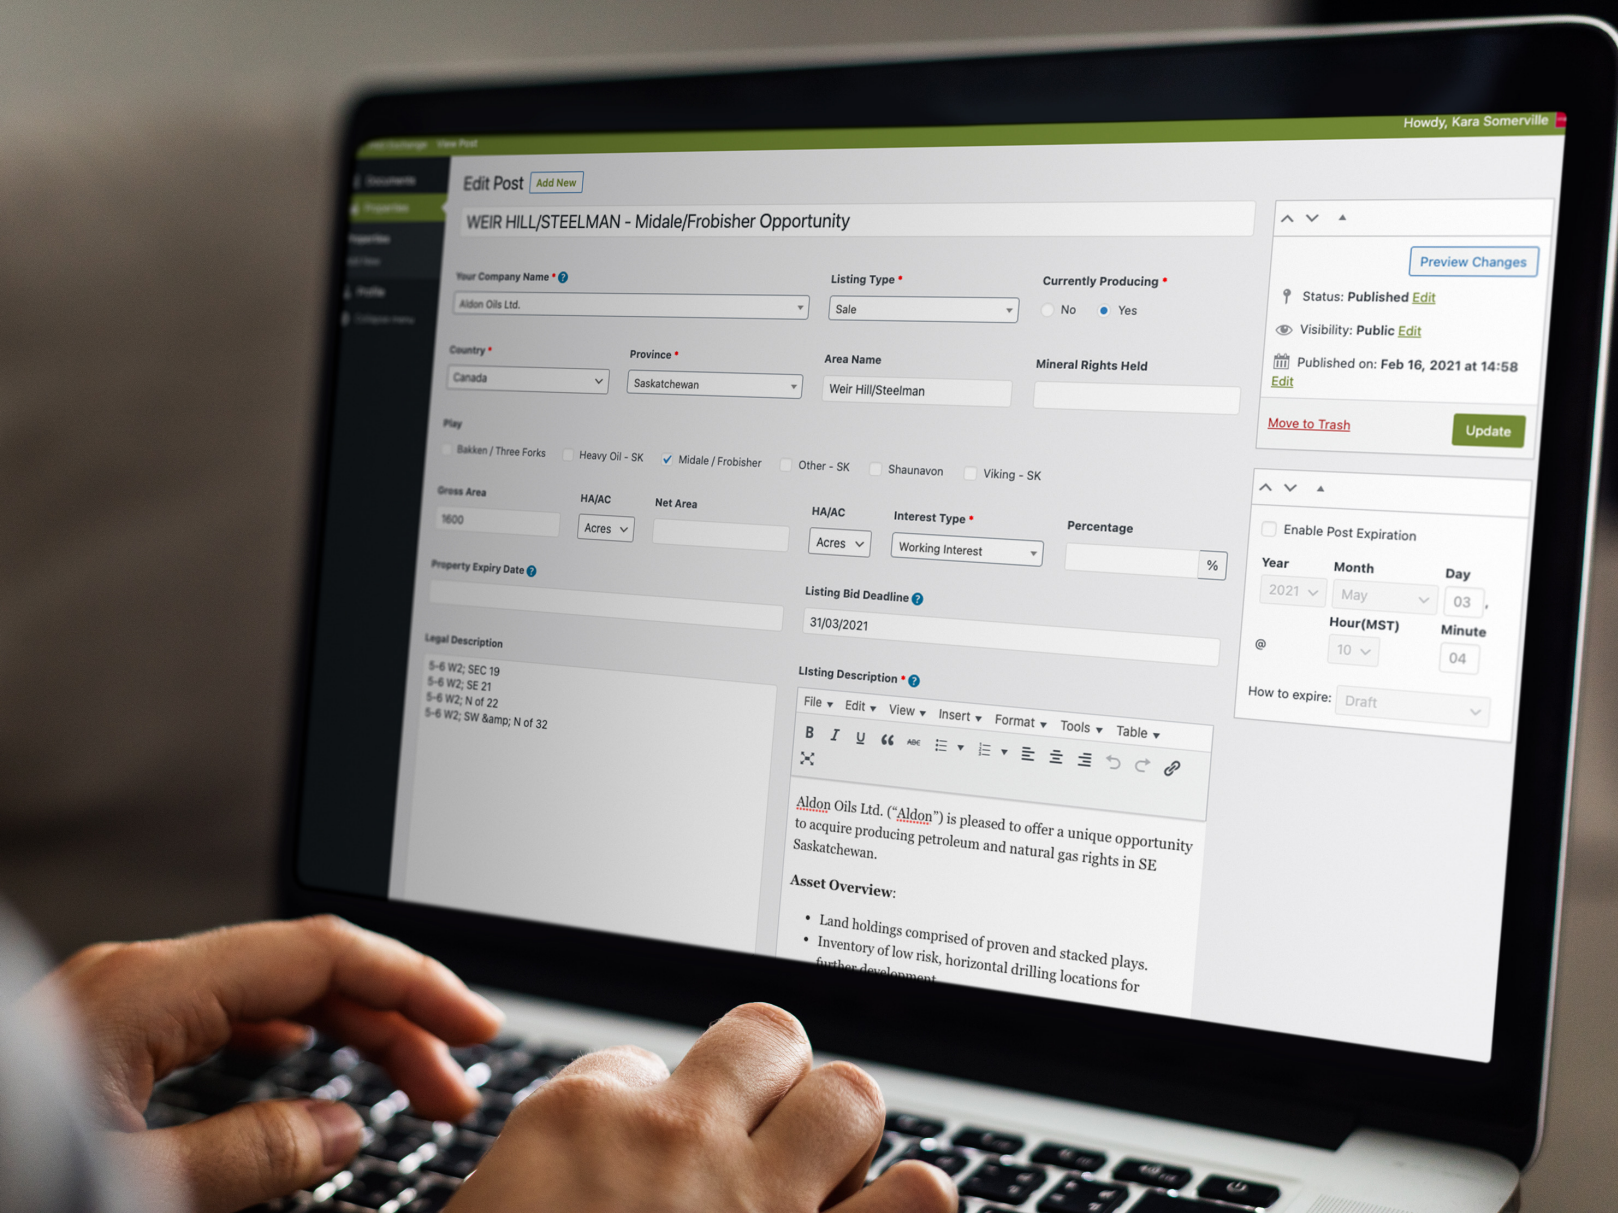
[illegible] View Post

Howdy, Kara Somerville

Documents
Properties
Properties
Add New
Profile
Collapse menu

Edit Post Add New

WEIR HILL/STEELMAN - Midale/Frobisher Opportunity

Your Company Name *
Aldon Oils Ltd.

Listing Type *
Sale

Currently Producing *
No
Yes

Country *
Canada

Province *
Saskatchewan

Area Name
Weir Hill/Steelman

Mineral Rights Held

Play
Bakken / Three Forks
Heavy Oil - SK
Midale / Frobisher
Other - SK
Shaunavon
Viking - SK

Gross Area
1600

HA/AC
Acres

Net Area

HA/AC
Acres

Interest Type *
Working Interest

Percentage
%

Property Expiry Date

Listing Bid Deadline
31/03/2021

Legal Description
5-6 W2; SEC 19
5-6 W2; SE 21
5-6 W2; N of 22
5-6 W2; SW &amp; N of 32

Listing Description *

File Edit View Insert Format Tools Table

Aldon Oils Ltd. ("Aldon") is pleased to offer a unique opportunity to acquire producing petroleum and natural gas rights in SE Saskatchewan.

Asset Overview:

• Land holdings comprised of proven and stacked plays.
• Inventory of low risk, horizontal drilling locations for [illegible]

Preview Changes

Status: Published Edit

Visibility: Public Edit

Published on: Feb 16, 2021 at 14:58
Edit

Move to Trash

Update

Enable Post Expiration

Year
2021

Month
May

Day
03

@

Hour(MST)
10

Minute
04

How to expire:
Draft